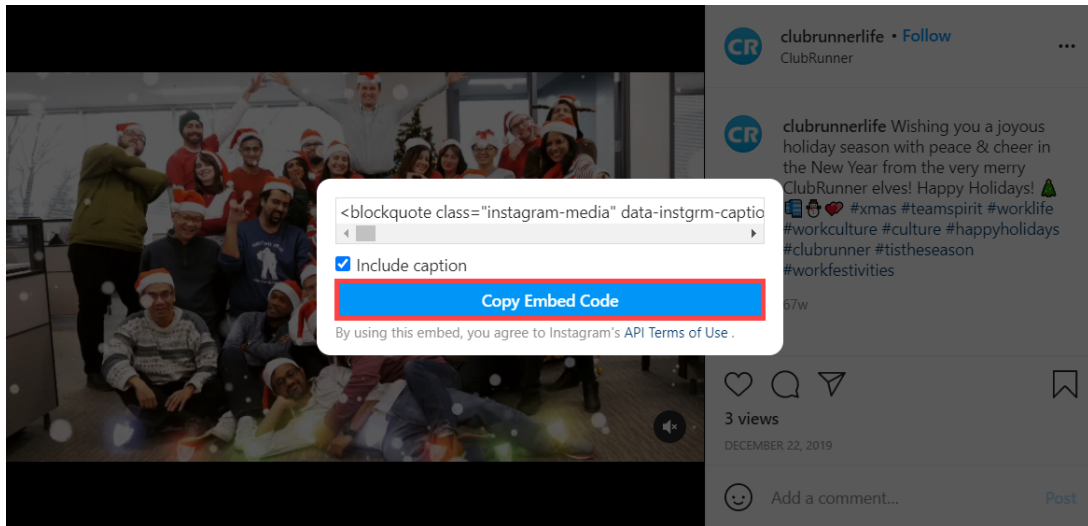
CR clubrunnerlife • Follow
ClubRunner

CR clubrunnerlife Wishing you a joyous holiday season with peace & cheer in the New Year from the very merry ClubRunner elves! Happy Holidays! 🎄📔⛄❤️ #xmas #teamspirit #worklife #workculture #culture #happyholidays #clubrunner #tistheseason #workfestivities

67w

<blockquote class="instagram-media" data-instgrm-captio

Include caption

Copy Embed Code

By using this embed, you agree to Instagram's API Terms of Use .

3 views

DECEMBER 22, 2019

Add a comment...

Post